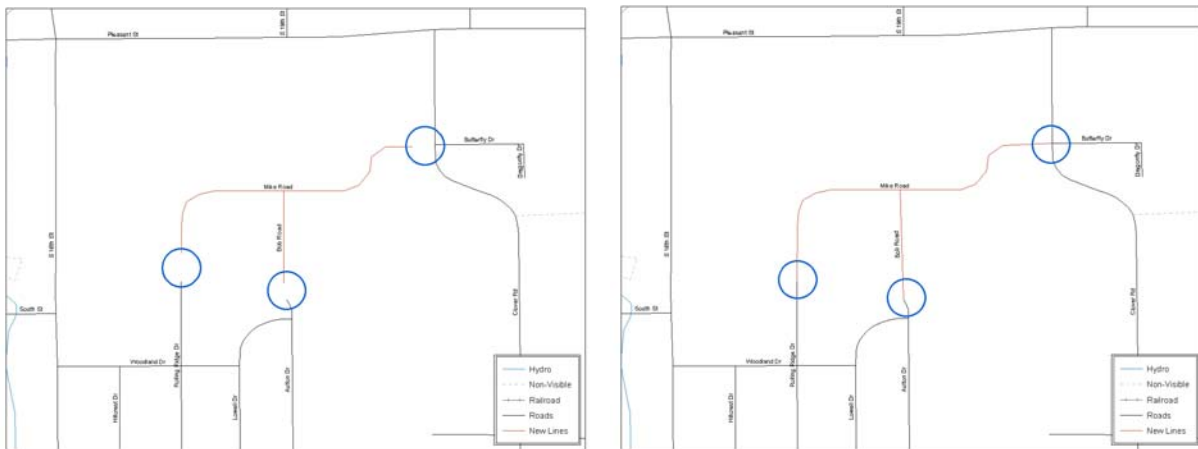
Pleasant St

E 16th St

Butterfly Dr

Dragonfly Dr

Mike Road

Bob Road

E 14th St

South St

Clover Rd

Woodland Dr

Rolling Ridge Dr

Hillcrest Dr

Lowell Dr

Avalon Dr

Hydro
Non-Visible
Railroad
Roads
New Lines

Pleasant St

E 16th St

Butterfly Dr

Dragonfly Dr

Mike Road

Bob Road

E 14th St

South St

Clover Rd

Woodland Dr

Rolling Ridge Dr

Hillcrest Dr

Lowell Dr

Avalon Dr

Hydro
Non-Visible
Railroad
Roads
New Lines